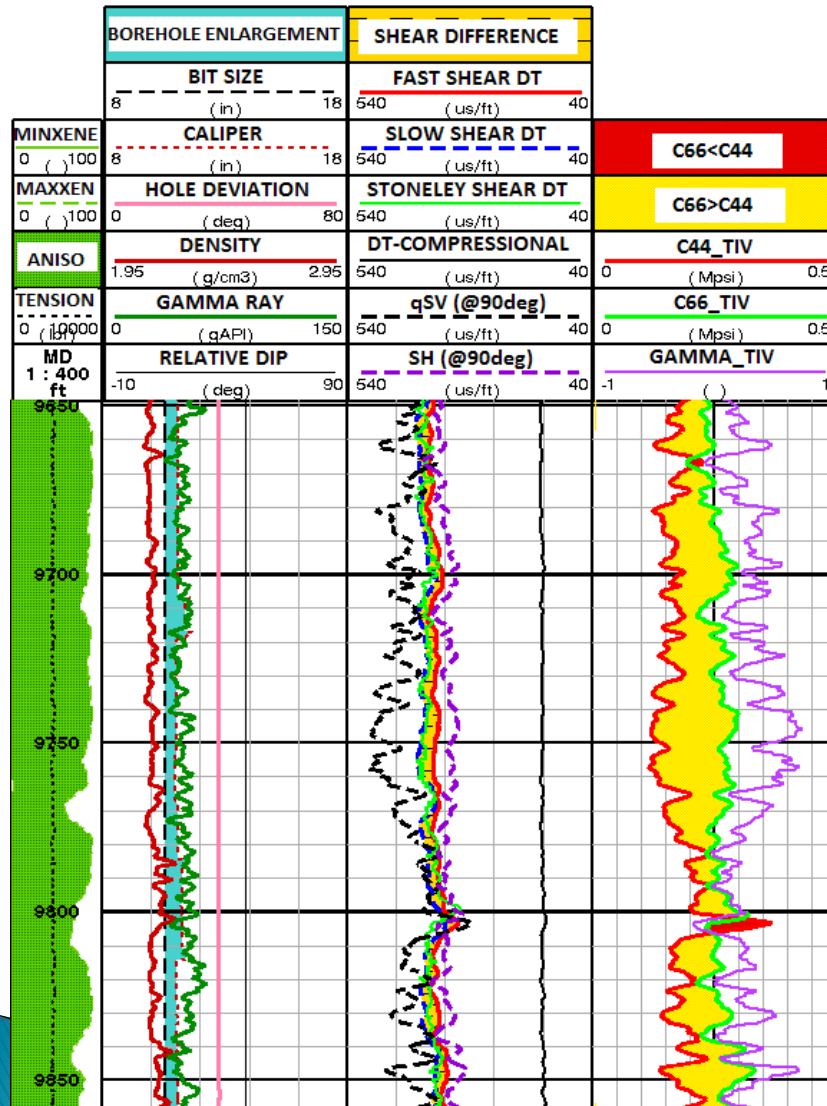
BOREHOLE ENLARGEMENT
SHEAR DIFFERENCE

| | BIT SIZE 8 (in) 18 | FAST SHEAR DT 540 (us/ft) 40 | |
|---|---|---|---|
| MINXENE 0 ( ) 100 | CALIPER 8 (in) 18 | SLOW SHEAR DT 540 (us/ft) 40 | C66<C44 |
| MAXXEN 0 ( ) 100 | HOLE DEVIATION 0 (deg) 80 | STONELEY SHEAR DT 540 (us/ft) 40 | C66>C44 |
| ANISO | DENSITY 1.95 (g/cm3) 2.95 | DT-COMPRESSIONAL 540 (us/ft) 40 | C44_TIV 0 (Mpsi) 0.5 |
| TENSION 0 (lbf) 10000 | GAMMA RAY 0 (gAPI) 150 | qSV (@90deg) 540 (us/ft) 40 | C66_TIV 0 (Mpsi) 0.5 |
| MD 1 : 400 ft | RELATIVE DIP -10 (deg) 90 | SH (@90deg) 540 (us/ft) 40 | GAMMA_TIV -1 ( ) 1 |

9650
9700
9750
9800
9850